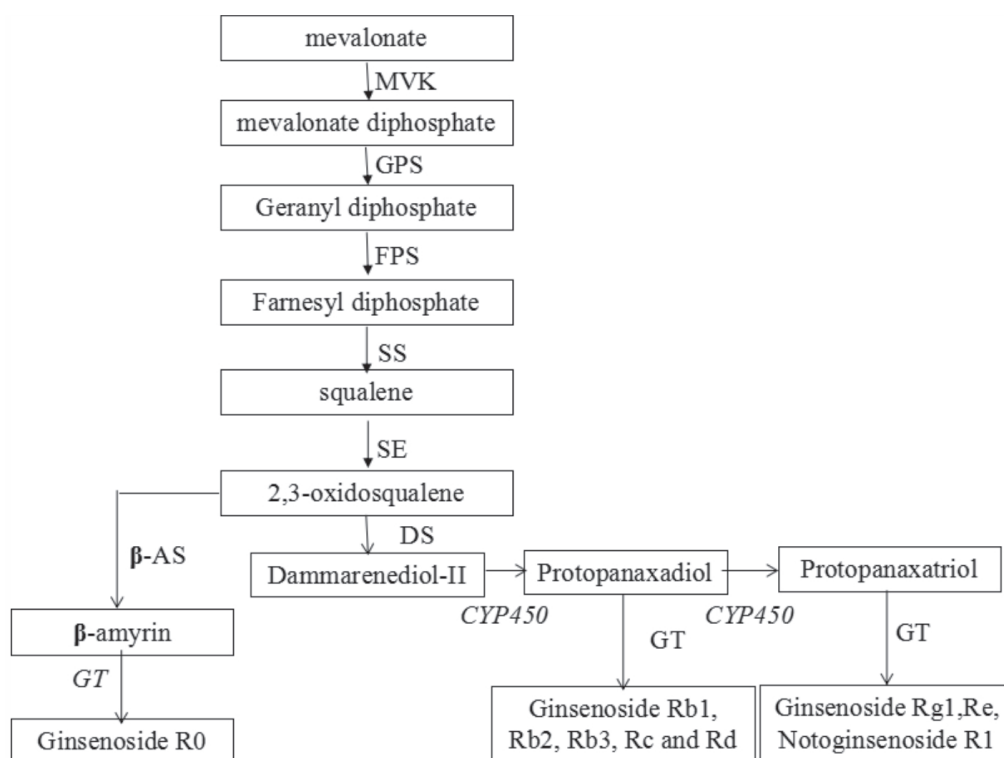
mevalonate

MVK

mevalonate diphosphate

GPS

Geranyl diphosphate

FPS

Farnesyl diphosphate

SS

squalene

SE

2,3-oxidosqualene

β-AS

DS

Dammarenediol-II

Protopanaxadiol

Protopanaxatriol

CYP450

CYP450

β-amyrin

GT

GT

GT

Ginsenoside R0

Ginsenoside Rb1, Rb2, Rb3, Rc and Rd

Ginsenoside Rg1,Re, Notoginsenoside R1